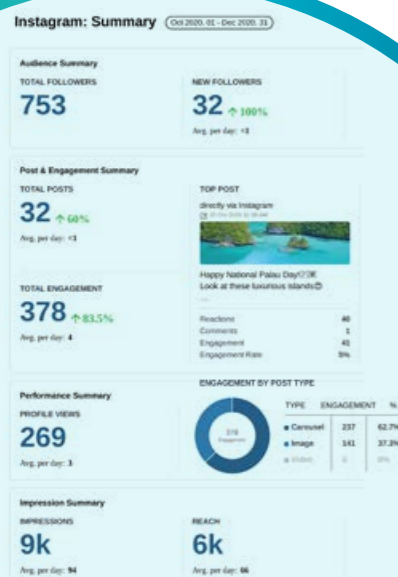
Instagram: Summary (Oct 2020. 01 - Dec 2020. 31)

Audience Summary

TOTAL FOLLOWERS

753

NEW FOLLOWERS

32 ↑ 100%

Avg. per day: <1

Post & Engagement Summary

TOTAL POSTS

32 ↑ 60%

Avg. per day: <1

TOP POST

directly via Instagram

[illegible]

Happy National Palau Day!
Look at these luxurious islands

...

| Reactions | 40 |
|---|---|
| Comments | 1 |
| Engagement | 41 |
| Engagement Rate | 5% |

TOTAL ENGAGEMENT

378 ↑ 83.5%

Avg. per day: 4

Performance Summary

PROFILE VIEWS

269

Avg. per day: 3

ENGAGEMENT BY POST TYPE

378 Engagement

| TYPE | ENGAGEMENT | % |
|---|---|---|
| Carousel | 237 | 62.7% |
| Image | 141 | 37.3% |
| Video | 0 | 0% |

Impression Summary

IMPRESSIONS

9k

Avg. per day: 94

REACH

6k

Avg. per day: 66